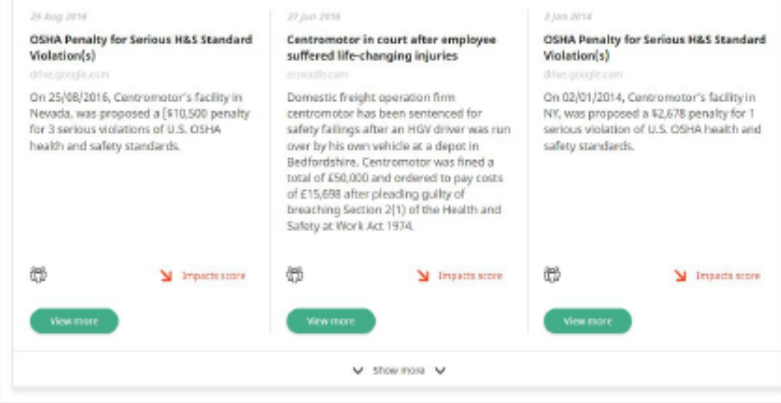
25 Aug 2016

OSHA Penalty for Serious H&S Standard Violation(s)

drive.google.com

On 25/08/2016, Centromotor's facility in Nevada, was proposed a [$10,500 penalty for 3 serious violations of U.S. OSHA health and safety standards.

Impacts score

View more

27 Jun 2016

Centromotor in court after employee suffered life-changing injuries

ecoedb.com

Domestic freight operation firm centromotor has been sentenced for safety failings after an HGV driver was run over by his own vehicle at a depot in Bedfordshire. Centromotor was fined a total of £50,000 and ordered to pay costs of £15,698 after pleading guilty of breaching Section 2(1) of the Health and Safety at Work Act 1974.

Impacts score

View more

2 Jan 2014

OSHA Penalty for Serious H&S Standard Violation(s)

drive.google.com

On 02/01/2014, Centromotor's facility in NY, was proposed a $2,678 penalty for 1 serious violation of U.S. OSHA health and safety standards.

Impacts score

View more

Show more